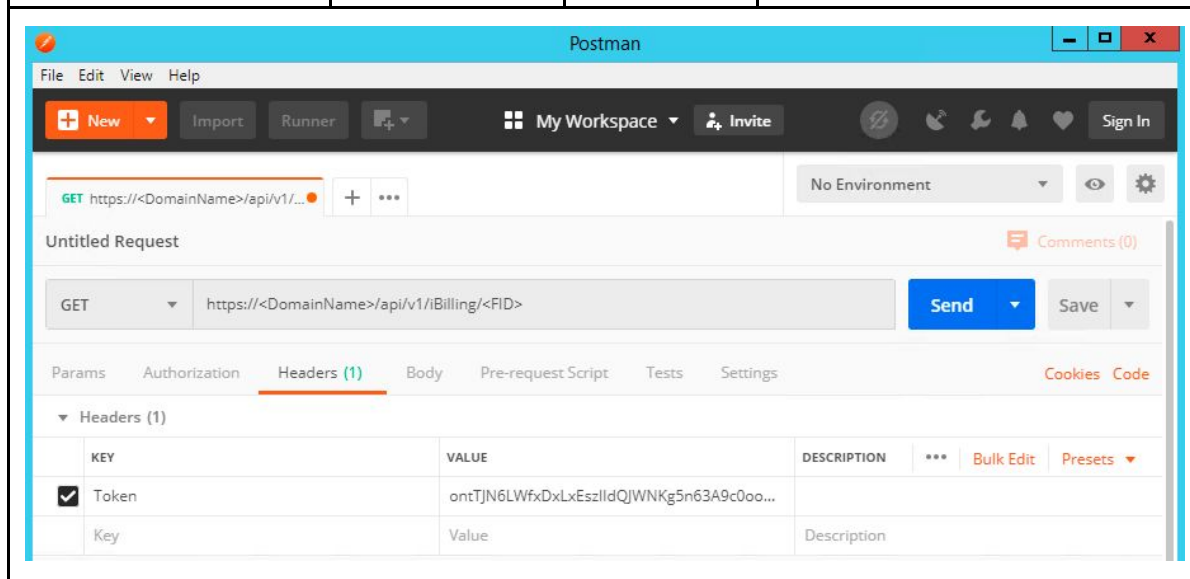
Postman

File Edit View Help

New Import Runner My Workspace Invite Sign In

GET https://<DomainName>/api/v1/...

No Environment

Untitled Request

Comments (0)

GET https://<DomainName>/api/v1/iBilling/<FID> Send Save

Params Authorization Headers (1) Body Pre-request Script Tests Settings Cookies Code

Headers (1)

| | KEY | VALUE | DESCRIPTION | ••• Bulk Edit Presets |
|---|---|---|---|---|
| ✔ | Token | ontTJN6LWfxDxLxEszlIdQJWNKg5n63A9c0oo... | | |
| | Key | Value | Description | |